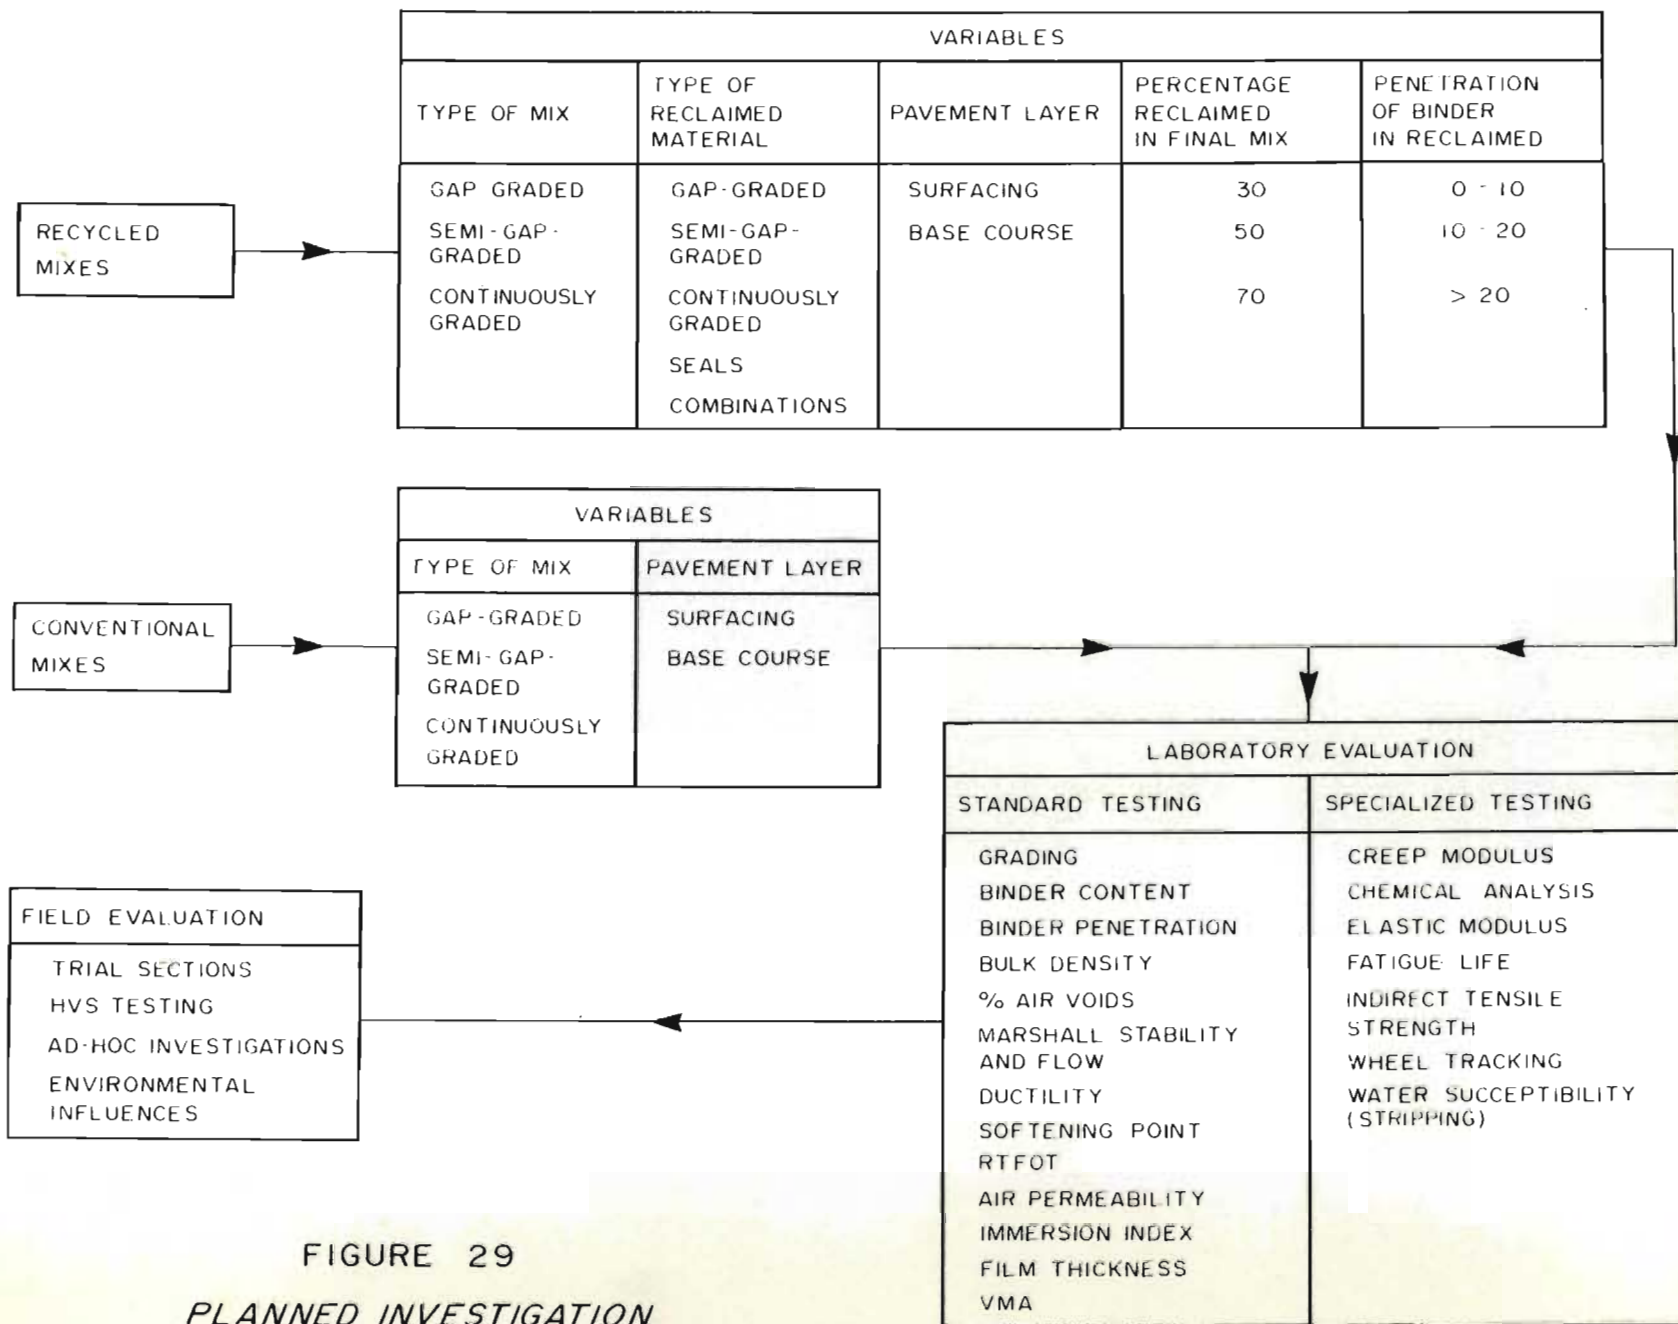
VARIABLES

| TYPE OF MIX | TYPE OF RECLAIMED MATERIAL | PAVEMENT LAYER | PERCENTAGE RECLAIMED IN FINAL MIX | PENETRATION OF BINDER IN RECLAIMED |
|---|---|---|---|---|
| GAP GRADED | GAP-GRADED | SURFACING | 30 | 0 - 10 |
| SEMI-GAP-GRADED | SEMI-GAP-GRADED | BASE COURSE | 50 | 10 - 20 |
| CONTINUOUSLY GRADED | CONTINUOUSLY GRADED | | 70 | > 20 |
| | SEALS | | | |
| | COMBINATIONS | | | |

RECYCLED MIXES

VARIABLES

| TYPE OF MIX | PAVEMENT LAYER |
|---|---|
| GAP-GRADED | SURFACING |
| SEMI-GAP-GRADED | BASE COURSE |
| CONTINUOUSLY GRADED | |

CONVENTIONAL MIXES

LABORATORY EVALUATION

| STANDARD TESTING | SPECIALIZED TESTING |
|---|---|
| GRADING | CREEP MODULUS |
| BINDER CONTENT | CHEMICAL ANALYSIS |
| BINDER PENETRATION | ELASTIC MODULUS |
| BULK DENSITY | FATIGUE LIFE |
| % AIR VOIDS | INDIRECT TENSILE STRENGTH |
| MARSHALL STABILITY AND FLOW | WHEEL TRACKING |
| DUCTILITY | WATER SUCCEPTIBILITY (STRIPPING) |
| SOFTENING POINT | |
| RTFOT | |
| AIR PERMEABILITY | |
| IMMERSION INDEX | |
| FILM THICKNESS | |
| VMA | |

FIELD EVALUATION

TRIAL SECTIONS
HVS TESTING
AD-HOC INVESTIGATIONS
ENVIRONMENTAL INFLUENCES

FIGURE 29

PLANNED INVESTIGATION